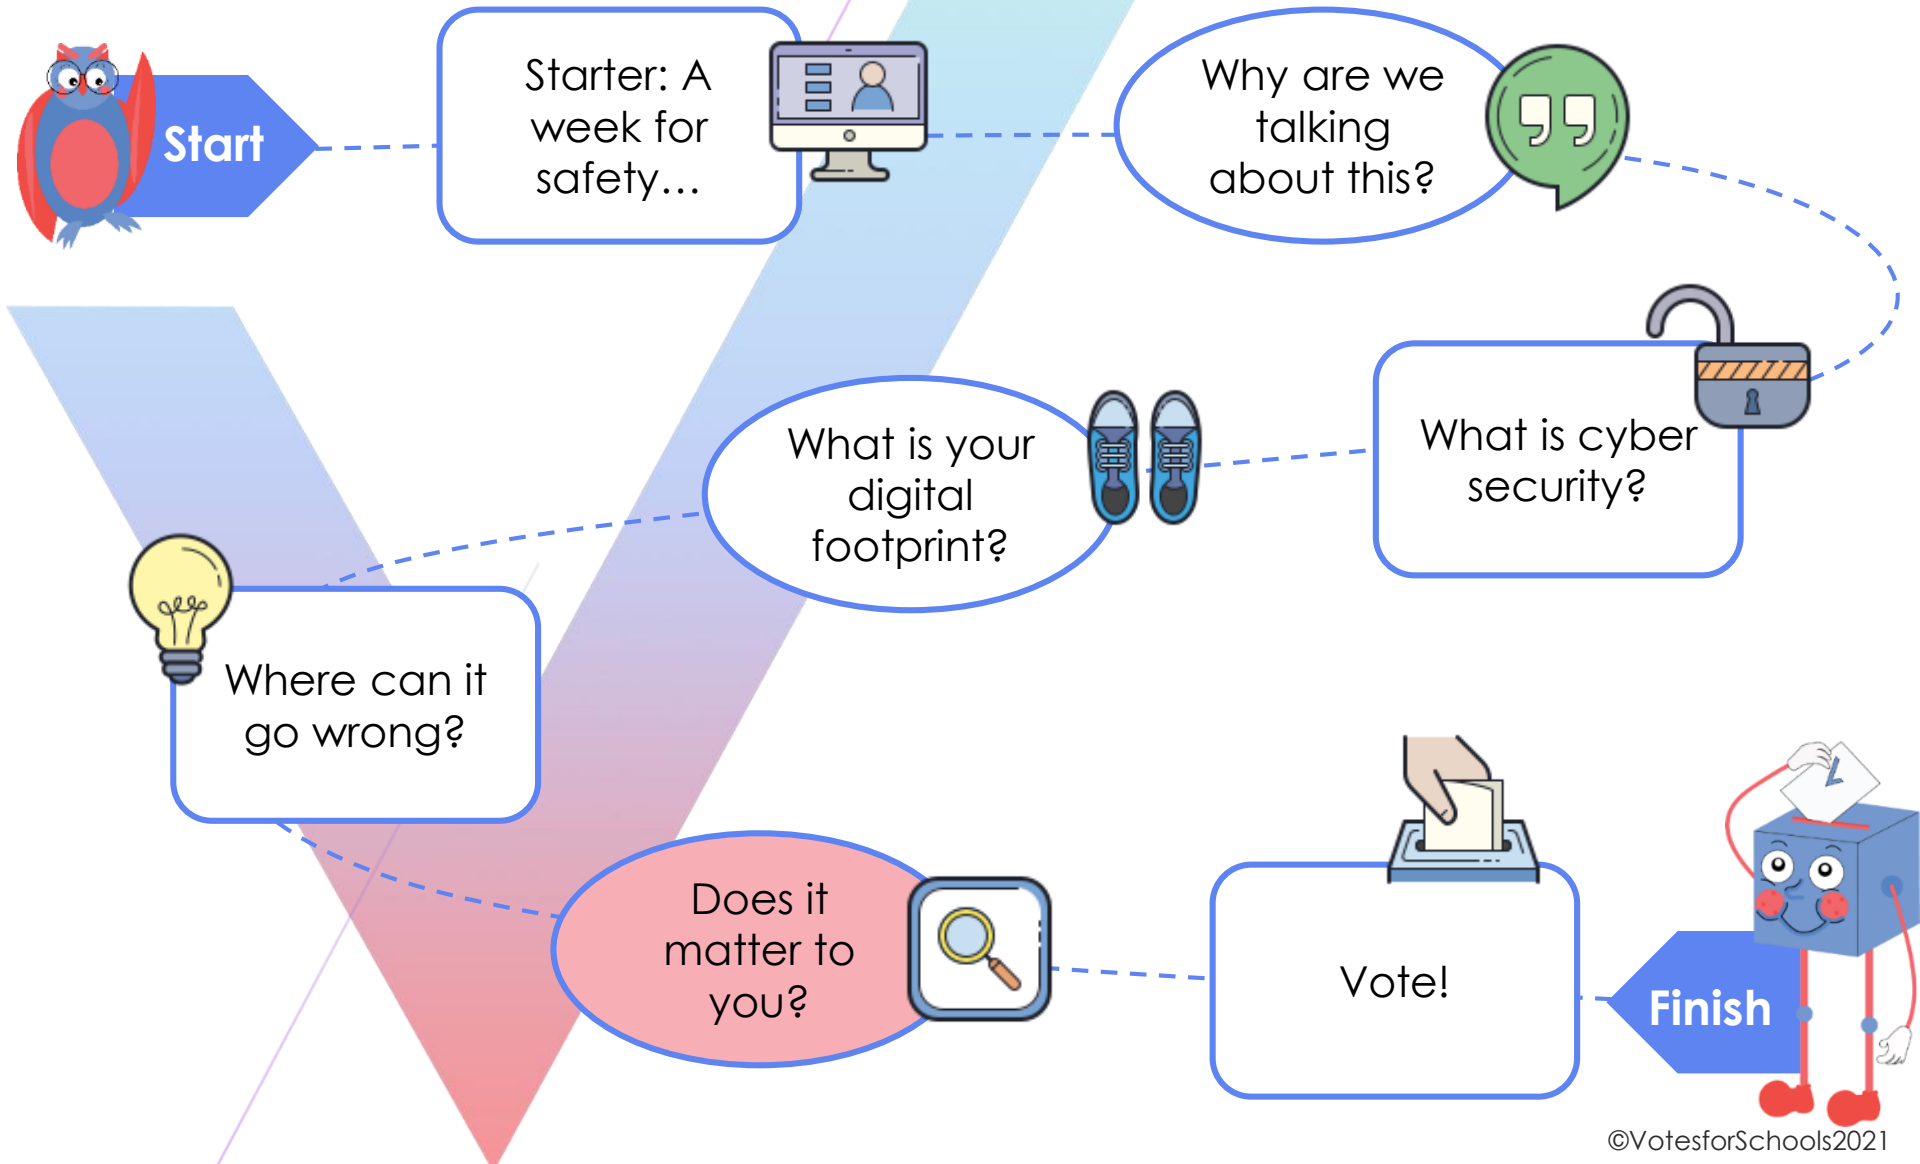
Start

Starter: A week for safety…

Why are we talking about this?

What is cyber security?

What is your digital footprint?

Where can it go wrong?

Does it matter to you?

Vote!

Finish

©VotesforSchools2021